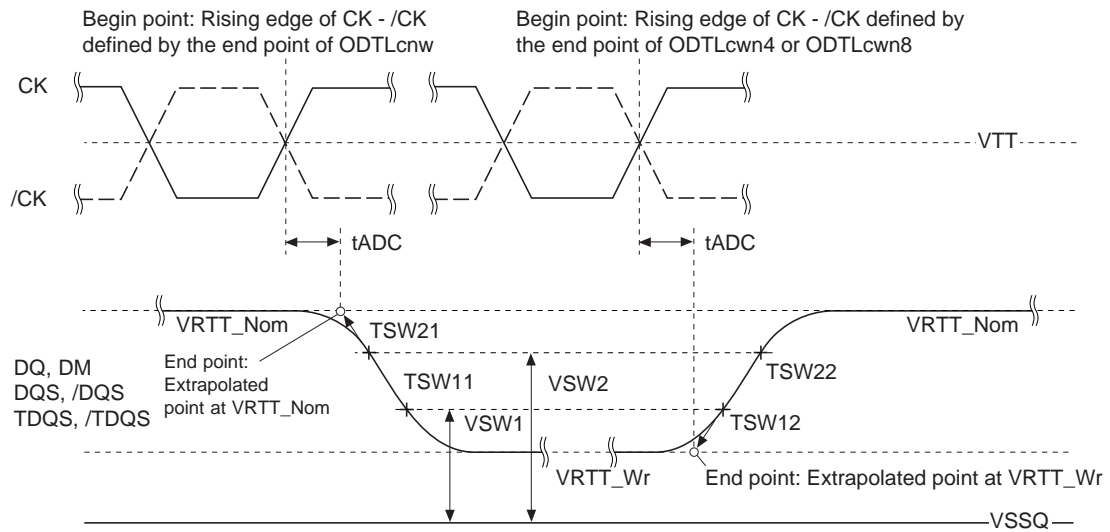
Begin point: Rising edge of CK - /CK defined by the end point of ODTLcnw

Begin point: Rising edge of CK - /CK defined by the end point of ODTLcwn4 or ODTLcwn8

CK

/CK

VTT

tADC

tADC

VRTT_Nom

VRTT_Nom

TSW21

End point: Extrapolated point at VRTT_Nom

DQ, DM
DQS, /DQS
TDQS, /TDQS

TSW11

VSW2

TSW22

VSW1

TSW12

VRTT_Wr

End point: Extrapolated point at VRTT_Wr

VSSQ